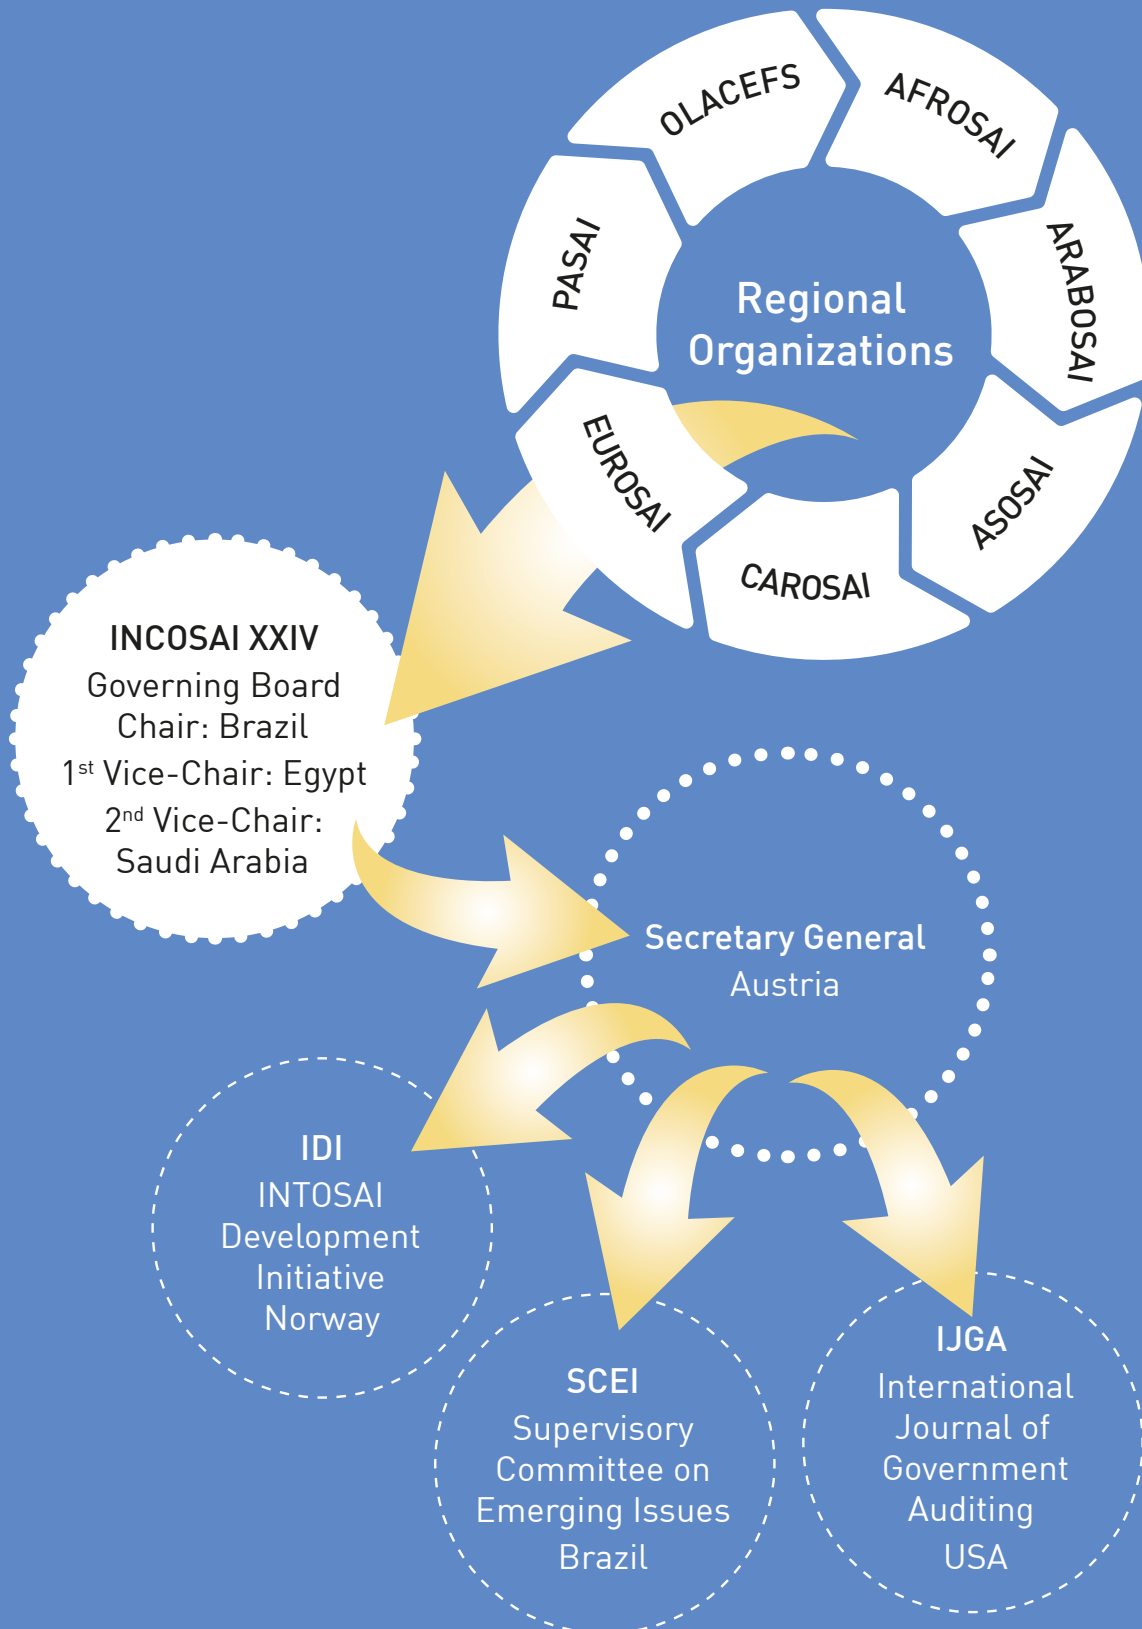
OLACEFS
AFROSAI
ARABOSAI
ASOSAI
CAROSAI
EUROSAI
PASAI

Regional Organizations

INCOSAI XXIV
Governing Board
Chair: Brazil
1$^{st}$ Vice-Chair: Egypt
2$^{nd}$ Vice-Chair: Saudi Arabia

Secretary General
Austria

IDI
INTOSAI Development Initiative
Norway

SCEI
Supervisory Committee on Emerging Issues
Brazil

IJGA
International Journal of Government Auditing
USA